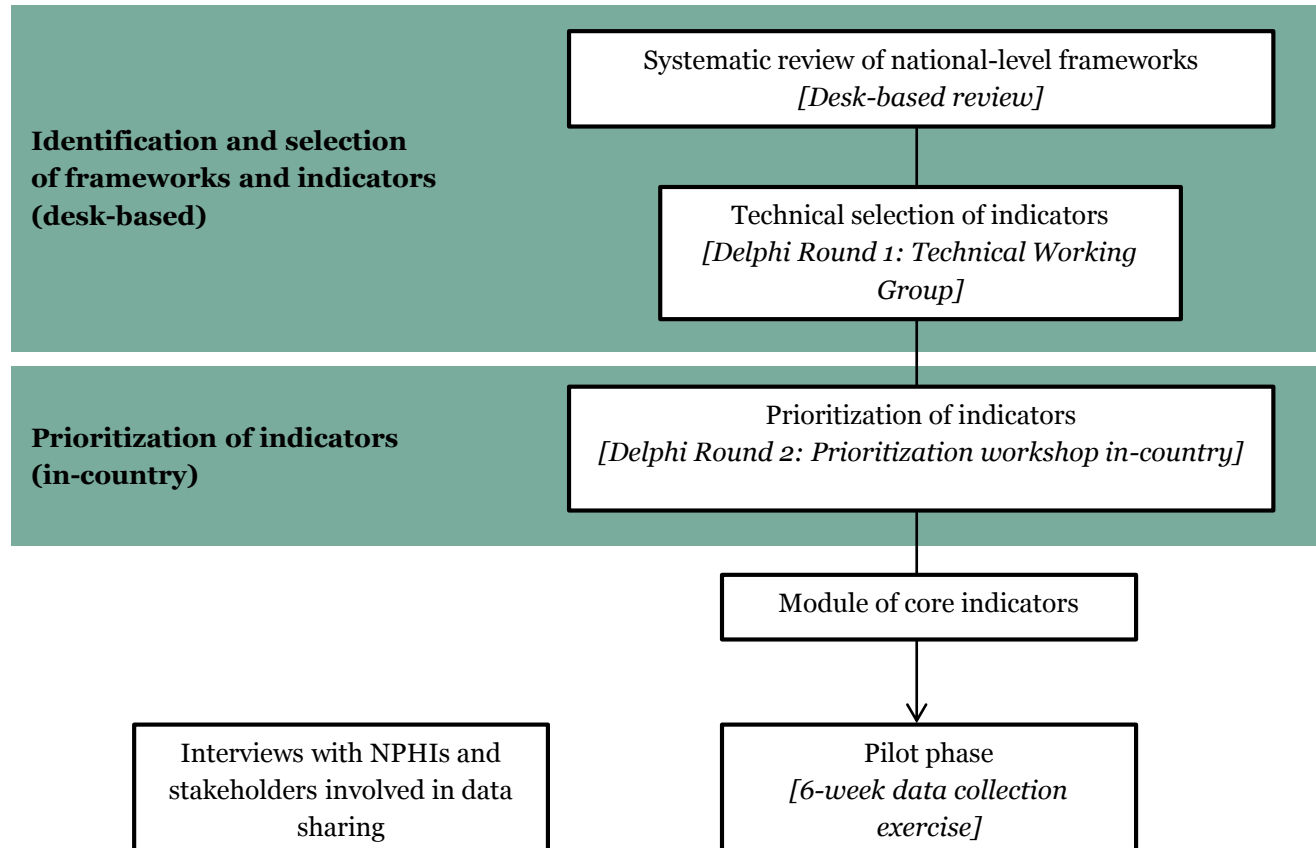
Identification and selection of frameworks and indicators (desk-based)

Systematic review of national-level frameworks
[Desk-based review]

Technical selection of indicators
[Delphi Round 1: Technical Working Group]

Prioritization of indicators (in-country)

Prioritization of indicators
[Delphi Round 2: Prioritization workshop in-country]

Module of core indicators

Interviews with NPHIs and stakeholders involved in data sharing

Pilot phase
[6-week data collection exercise]